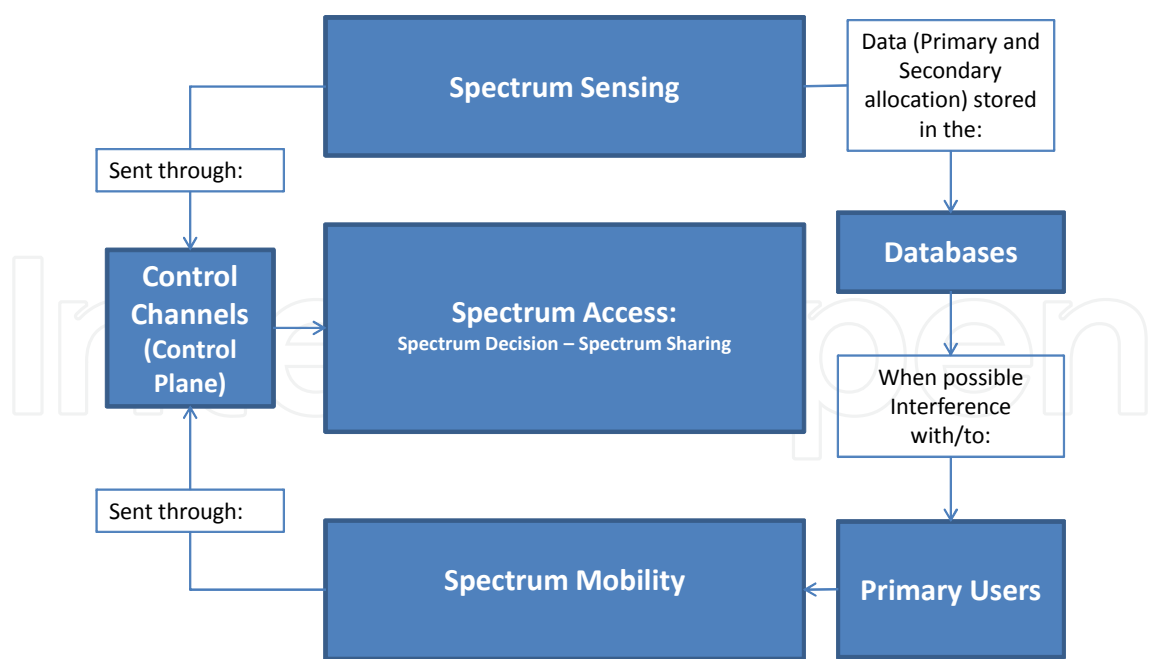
Spectrum Sensing

Data (Primary and Secondary allocation) stored in the:

Sent through:

Databases

Control Channels (Control Plane)

Spectrum Access:
Spectrum Decision – Spectrum Sharing

When possible Interference with/to:

Sent through:

Spectrum Mobility

Primary Users

IntechOpen